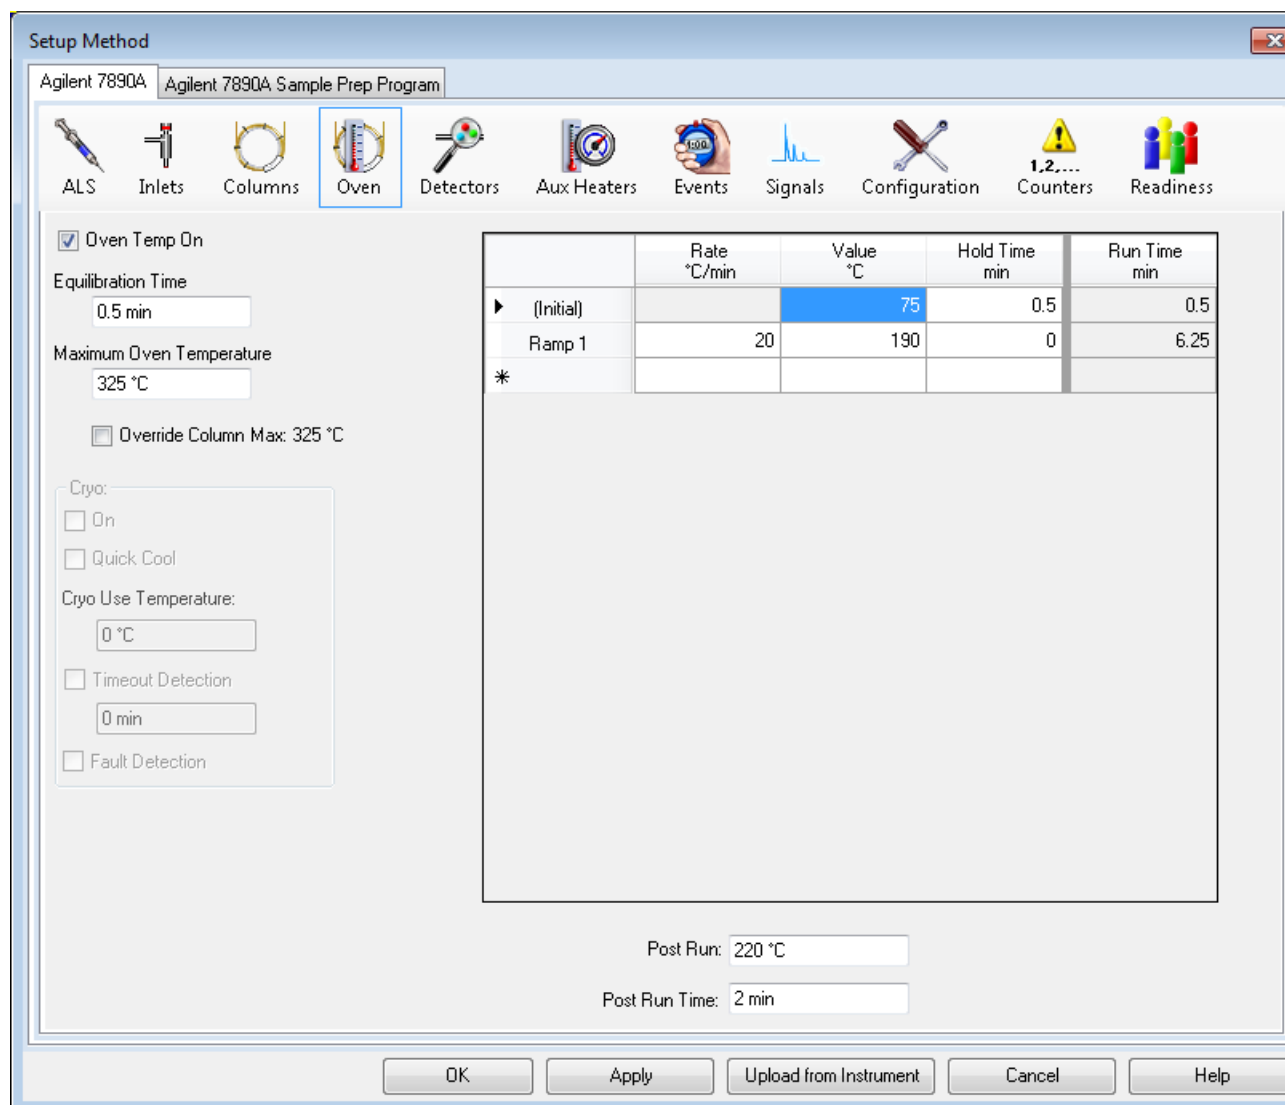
Setup Method

Agilent 7890A | Agilent 7890A Sample Prep Program

ALS Inlets Columns Oven Detectors Aux Heaters Events Signals Configuration Counters Readiness

1:00

1,2,...

Oven Temp On

Equilibration Time

0.5 min

Maximum Oven Temperature

325 °C

Override Column Max: 325 °C

Cryo:

On

Quick Cool

Cryo Use Temperature:

0 °C

Timeout Detection

0 min

Fault Detection

| | Rate °C/min | Value °C | Hold Time min | Run Time min |
|---|---|---|---|---|
| (Initial) | | 75 | 0.5 | 0.5 |
| Ramp 1 | 20 | 190 | 0 | 6.25 |
| * | | | | |

Post Run: 220 °C

Post Run Time: 2 min

OK Apply Upload from Instrument Cancel Help